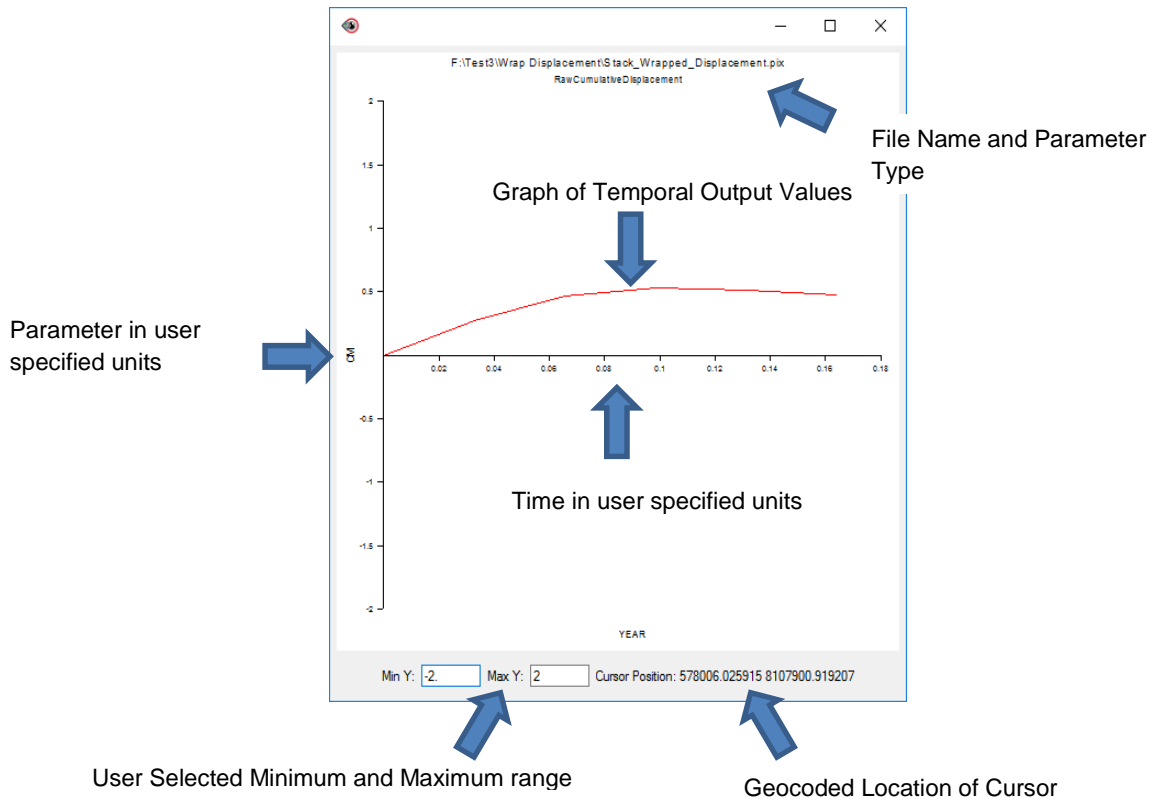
F:\Test3\Wrap Displacement\Stack_Wrapped_Displacement.pix
RawCumulativeDisplacement

File Name and Parameter Type

Graph of Temporal Output Values

Parameter in user specified units

CM

2
1.5
1
0.5
-0.5
-1
-1.5
-2

0.02 0.04 0.06 0.08 0.1 0.12 0.14 0.16 0.18

Time in user specified units

YEAR

Min Y: -2. Max Y: 2 Cursor Position: 578006.025915 8107900.919207

User Selected Minimum and Maximum range

Geocoded Location of Cursor